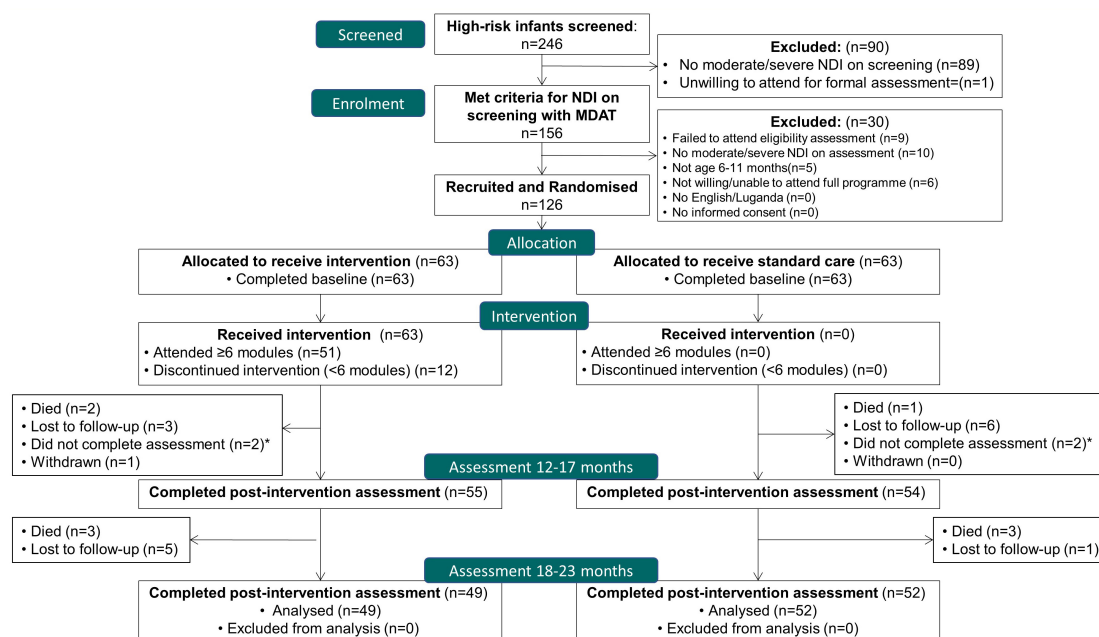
Screened

High-risk infants screened:
n=246

Excluded: (n=90)
• No moderate/severe NDI on screening (n=89)
• Unwilling to attend for formal assessment=(n=1)

Enrolment

Met criteria for NDI on screening with MDAT
n=156

Excluded: (n=30)
• Failed to attend eligibility assessment (n=9)
• No moderate/severe NDI on assessment (n=10)
• Not age 6-11 months(n=5)
• Not willing/unable to attend full programme (n=6)
• No English/Luganda (n=0)
• No informed consent (n=0)

Recruited and Randomised
n=126

Allocation

Allocated to receive intervention (n=63)
• Completed baseline (n=63)

Allocated to receive standard care (n=63)
• Completed baseline (n=63)

Intervention

Received intervention (n=63)
• Attended ≥6 modules (n=51)
• Discontinued intervention (<6 modules) (n=12)

Received intervention (n=0)
• Attended ≥6 modules (n=0)
• Discontinued intervention (<6 modules) (n=0)

• Died (n=2)
• Lost to follow-up (n=3)
• Did not complete assessment (n=2)*
• Withdrawn (n=1)

• Died (n=1)
• Lost to follow-up (n=6)
• Did not complete assessment (n=2)*
• Withdrawn (n=0)

Assessment 12-17 months

Completed post-intervention assessment (n=55)

Completed post-intervention assessment (n=54)

• Died (n=3)
• Lost to follow-up (n=5)

• Died (n=3)
• Lost to follow-up (n=1)

Assessment 18-23 months

Completed post-intervention assessment (n=49)
• Analysed (n=49)
• Excluded from analysis (n=0)

Completed post-intervention assessment (n=52)
• Analysed (n=52)
• Excluded from analysis (n=0)